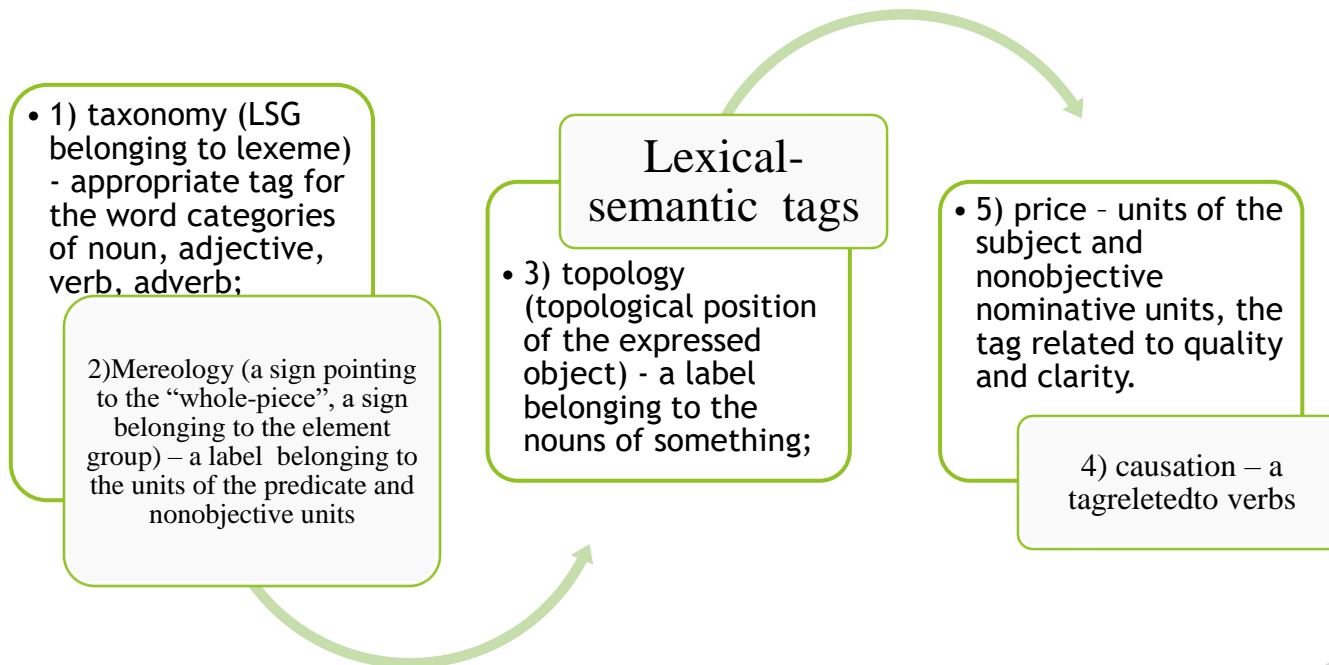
• 1) taxonomy (LSG belonging to lexeme) - appropriate tag for the word categories of noun, adjective, verb, adverb;

2)Mereology (a sign pointing to the "whole-piece", a sign belonging to the element group) – a label belonging to the units of the predicate and nonobjective units

Lexical-semantic tags

• 3) topology (topological position of the expressed object) - a label belonging to the nouns of something;

• 5) price – units of the subject and nonobjective nominative units, the tag related to quality and clarity.

4) causation – a tagreletedto verbs